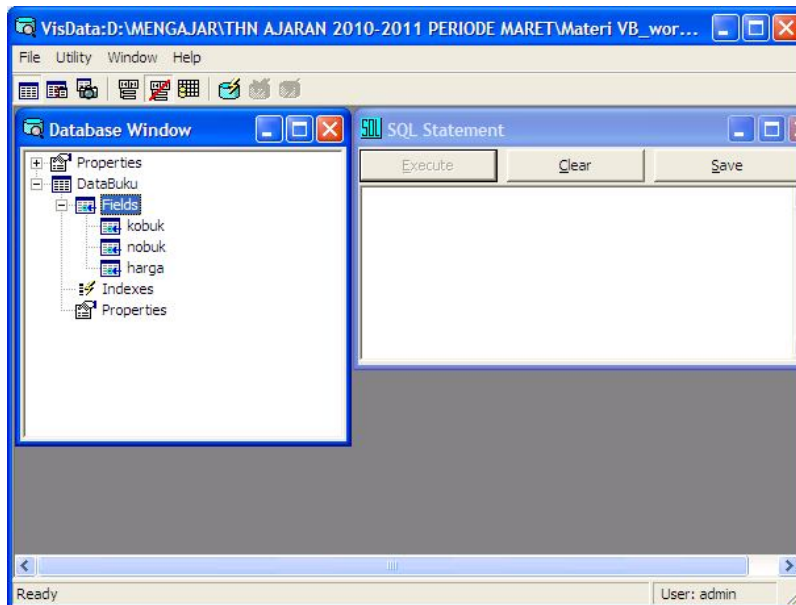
VisData:D:\MENGAJAR\THN AJARAN 2010-2011 PERIODE MARET\Materi VB_wor...

File Utility Window Help

Database Window

Properties
DataBuku
Fields
kobuk
nobuk
harga
Indexes
Properties

SQL Statement

Execute
Clear
Save

Ready
User: admin